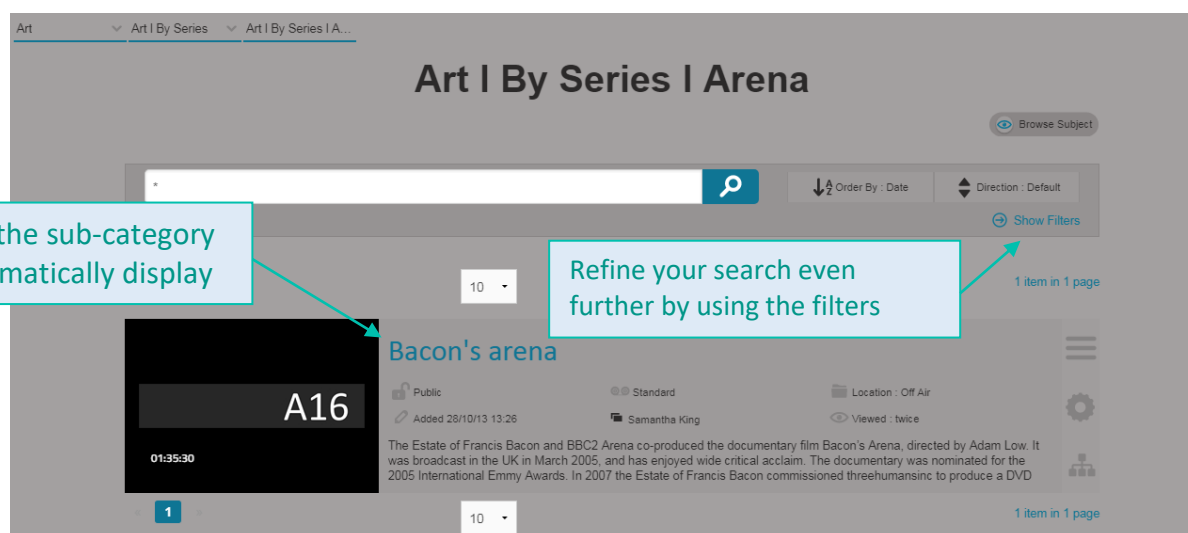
Art | Art I By Series | Art I By Series I A...

Art I By Series I Arena

Browse Subject

*

Order By : Date

Direction : Default

Show Filters

the sub-category matically display

10

Refine your search even further by using the filters

1 item in 1 page

A16

01:35:30

Bacon's arena

Public

Standard

Location : Off Air

Added 28/10/13 13:26

Samantha King

Viewed : twice

The Estate of Francis Bacon and BBC2 Arena co-produced the documentary film Bacon's Arena, directed by Adam Low. It was broadcast in the UK in March 2005, and has enjoyed wide critical acclaim. The documentary was nominated for the 2005 International Emmy Awards. In 2007 the Estate of Francis Bacon commissioned threehumansinc to produce a DVD

«

1

»

10

1 item in 1 page